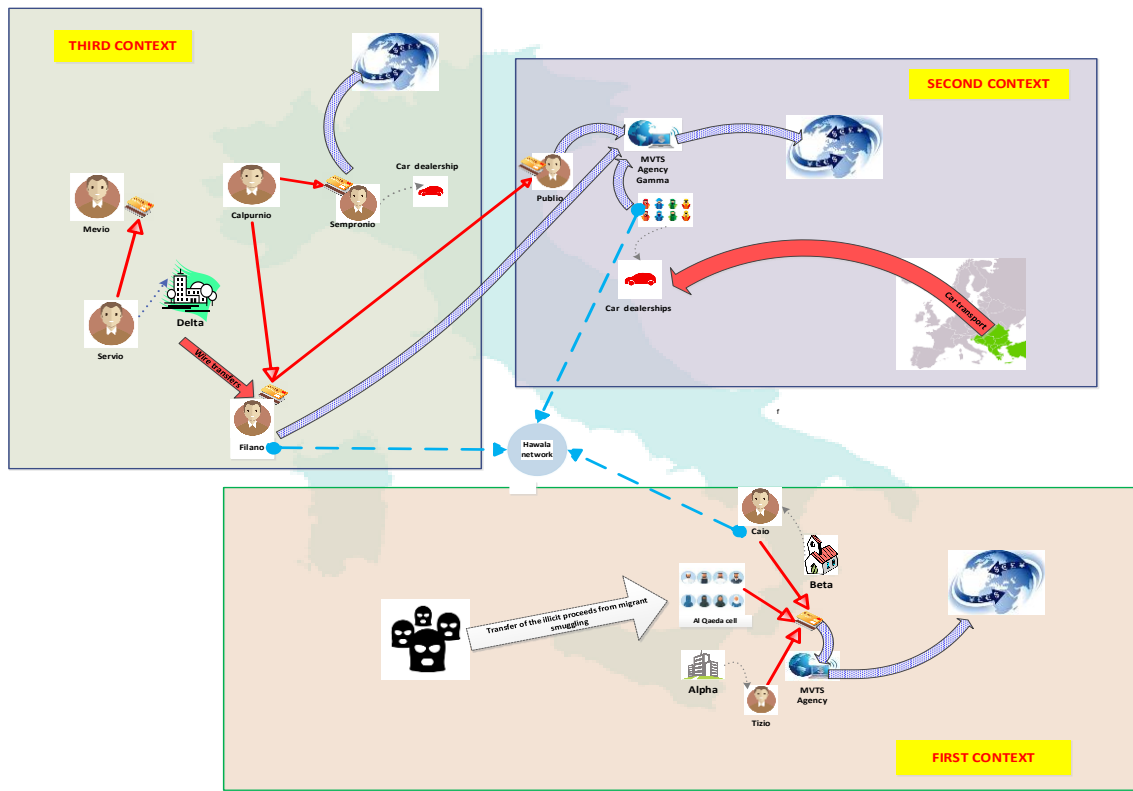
THIRD CONTEXT

Mevio

Calpurnio

Sempronio

Car dealership

Servio

Delta

Wire transfers

Filano

SECOND CONTEXT

Publio

MVTS Agency Gamma

Car dealerships

Car transport

Hawala network

Caio

Beta

Transfer of the illicit proceeds from migrant smuggling

Al Qaeda cell

Alpha

Tizio

MVTS Agency

FIRST CONTEXT